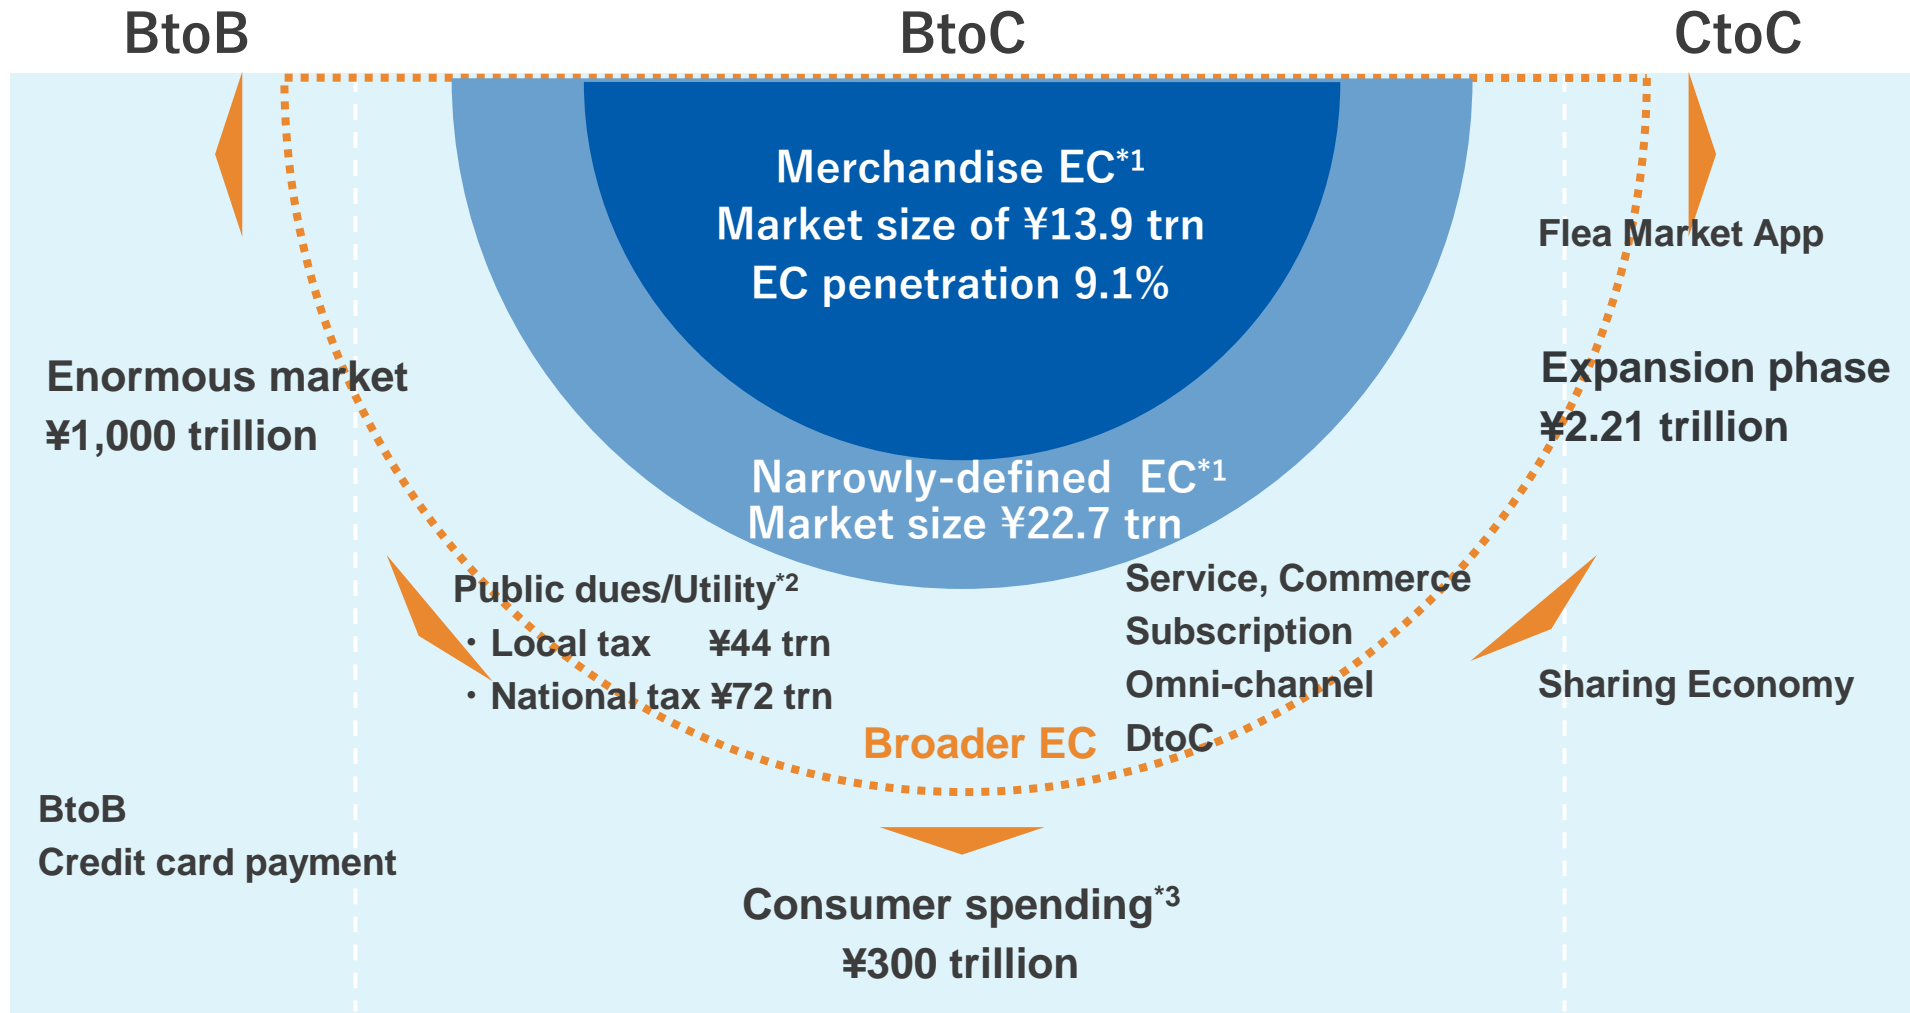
BtoB

BtoC

CtoC

Merchandise EC$^{*1}$
Market size of ¥13.9 trn
EC penetration 9.1%

Flea Market App

Enormous market
¥1,000 trillion

Expansion phase
¥2.21 trillion

Narrowly-defined EC$^{*1}$
Market size ¥22.7 trn

Public dues/Utility$^{*2}$
・Local tax ¥44 trn
・National tax ¥72 trn

Service, Commerce
Subscription
Omni-channel
DtoC

Broader EC

Sharing Economy

BtoB
Credit card payment

Consumer spending$^{*3}$
¥300 trillion